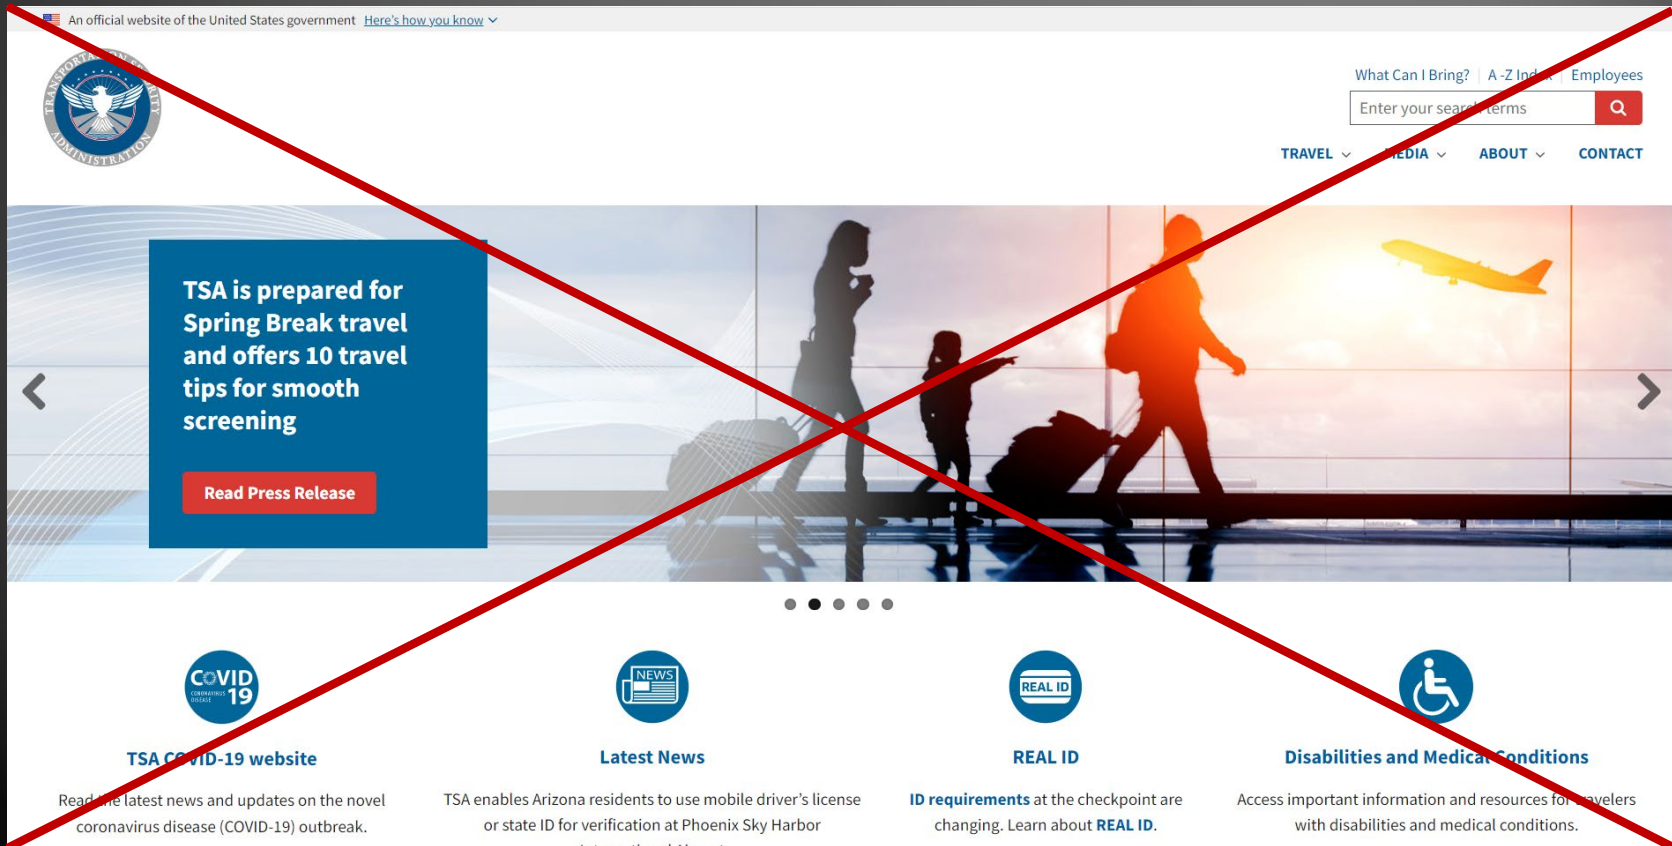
An official website of the United States government Here's how you know

TRANSPORTATION SECURITY ADMINISTRATION

What Can I Bring? | A -Z Ind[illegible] | Employees

Enter your sear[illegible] terms

TRAVEL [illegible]EDIA ABOUT CONTACT

TSA is prepared for Spring Break travel and offers 10 travel tips for smooth screening

Read Press Release

COVID 19 CORONAVIRUS DISEASE

TSA C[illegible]VID-19 website

Read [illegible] latest news and updates on the novel coronavirus disease (COVID-19) outbreak.

NEWS

Latest News

TSA enables Arizona residents to use mobile driver's license or state ID for verification at Phoenix Sky Harbor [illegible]

REAL ID

REAL ID

ID requirements at the checkpoint are changing. Learn about REAL ID.

Disabilities and Medica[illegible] Conditions

Access important information and resources fo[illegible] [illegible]avelers with disabilities and medical conditions.